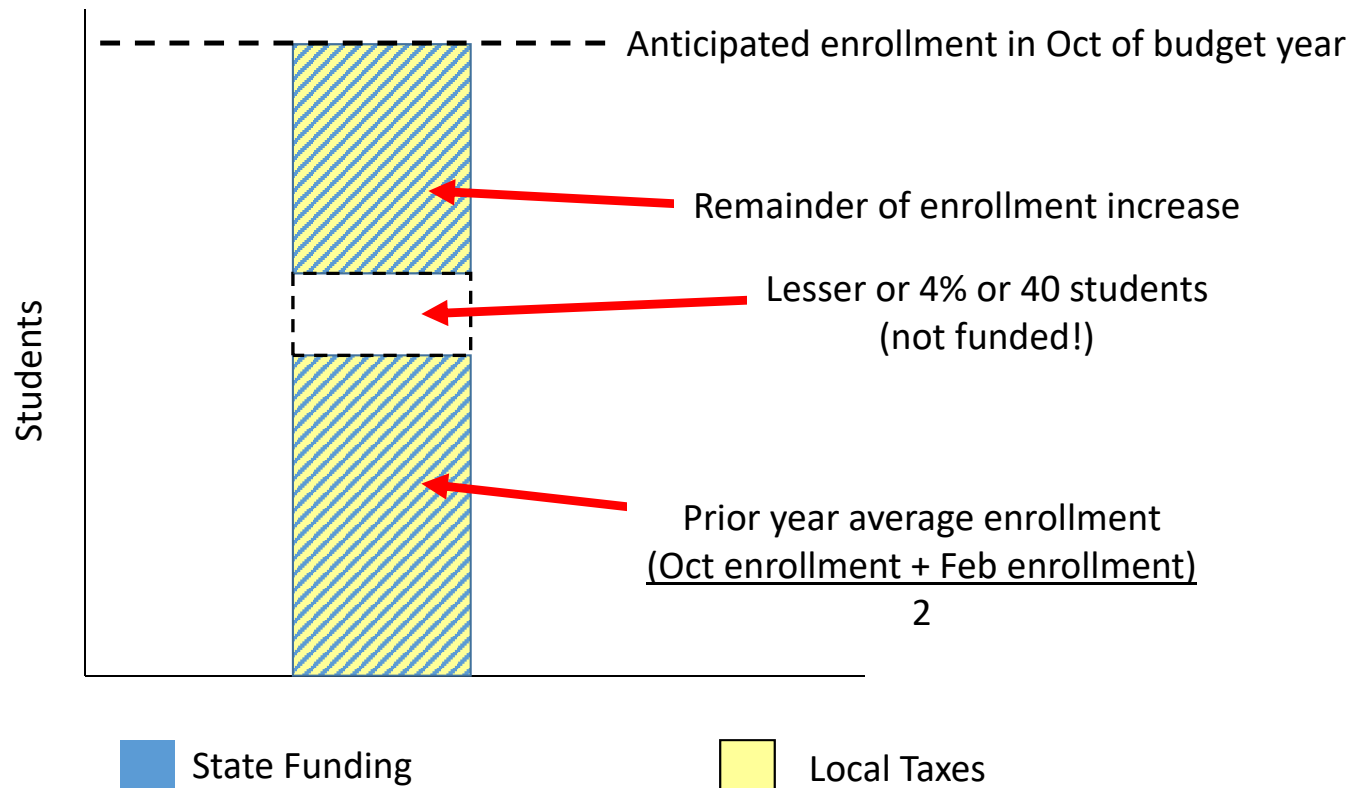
Anticipated enrollment in Oct of budget year

Remainder of enrollment increase

Lesser or 4% or 40 students (not funded!)

Students

Prior year average enrollment
$\frac{\text{(Oct enrollment + Feb enrollment)}}{2}$

State Funding

Local Taxes